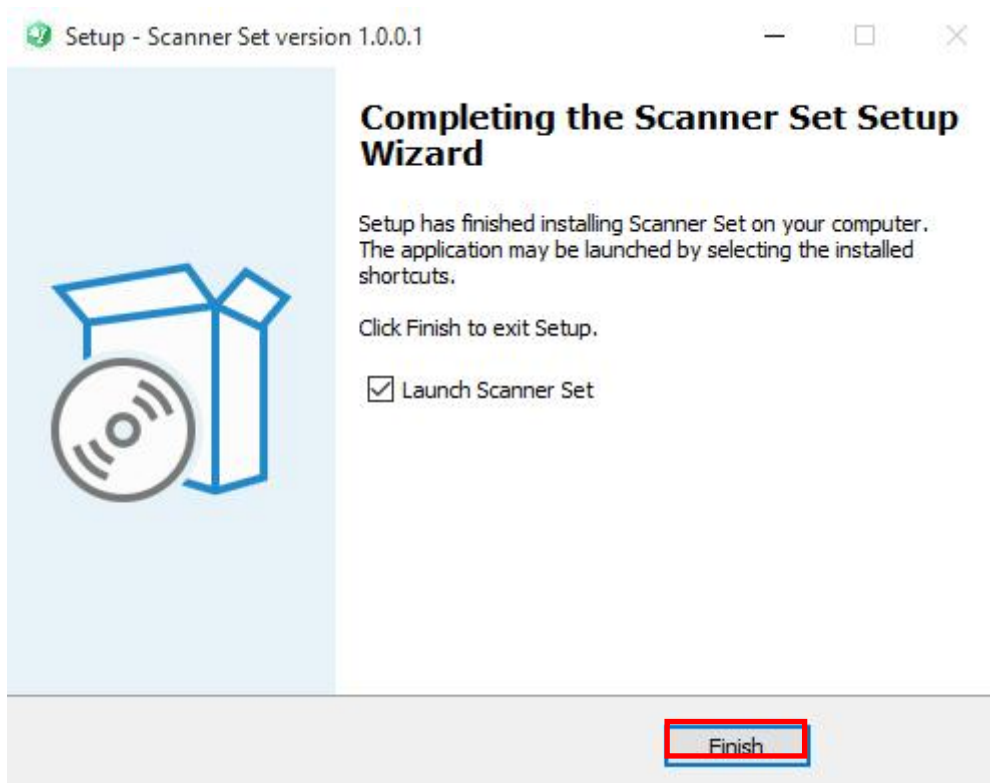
Setup - Scanner Set version 1.0.0.1

Completing the Scanner Set Setup Wizard

Setup has finished installing Scanner Set on your computer. The application may be launched by selecting the installed shortcuts.

Click Finish to exit Setup.

Launch Scanner Set

Finish